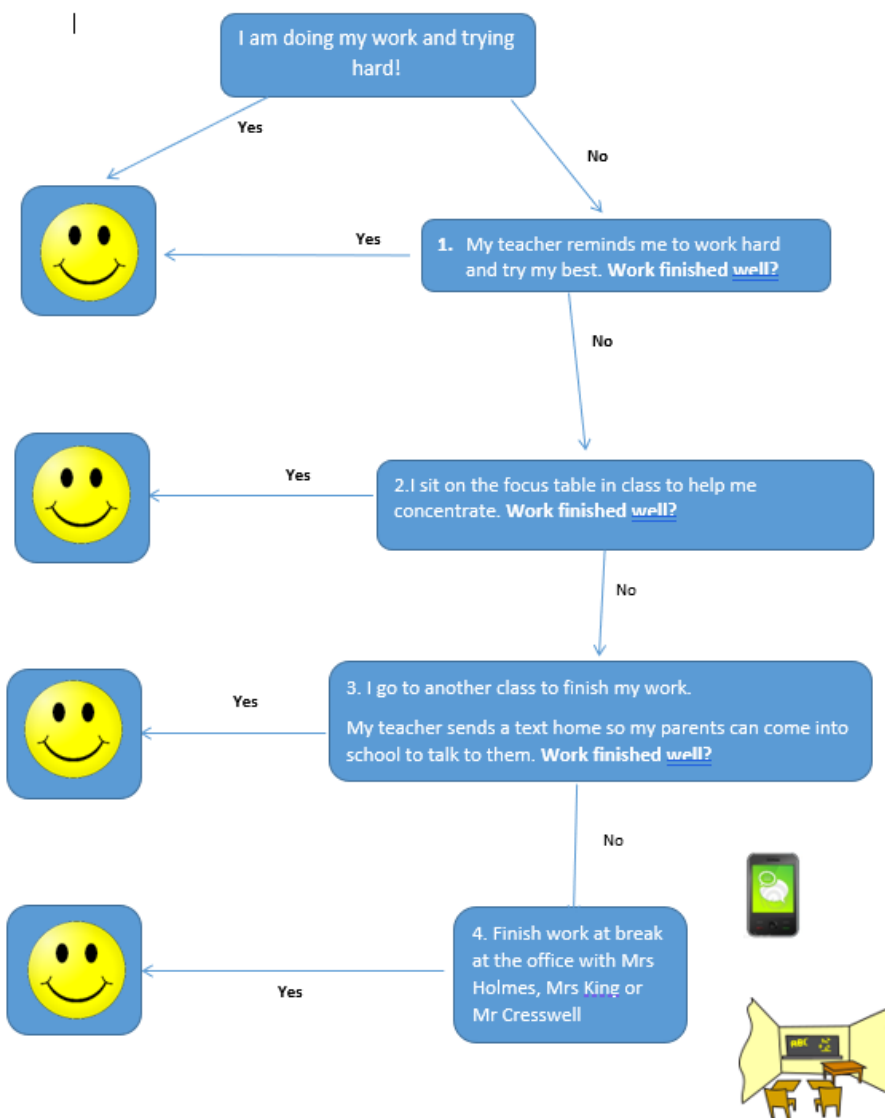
I am doing my work and trying hard!

Yes

No

1. My teacher reminds me to work hard and try my best. **Work finished well?**

Yes

No

2.I sit on the focus table in class to help me concentrate. **Work finished well?**

Yes

No

3. I go to another class to finish my work.

My teacher sends a text home so my parents can come into school to talk to them. **Work finished well?**

Yes

No

4. Finish work at break at the office with Mrs Holmes, Mrs King or Mr Cresswell

Yes

ABC